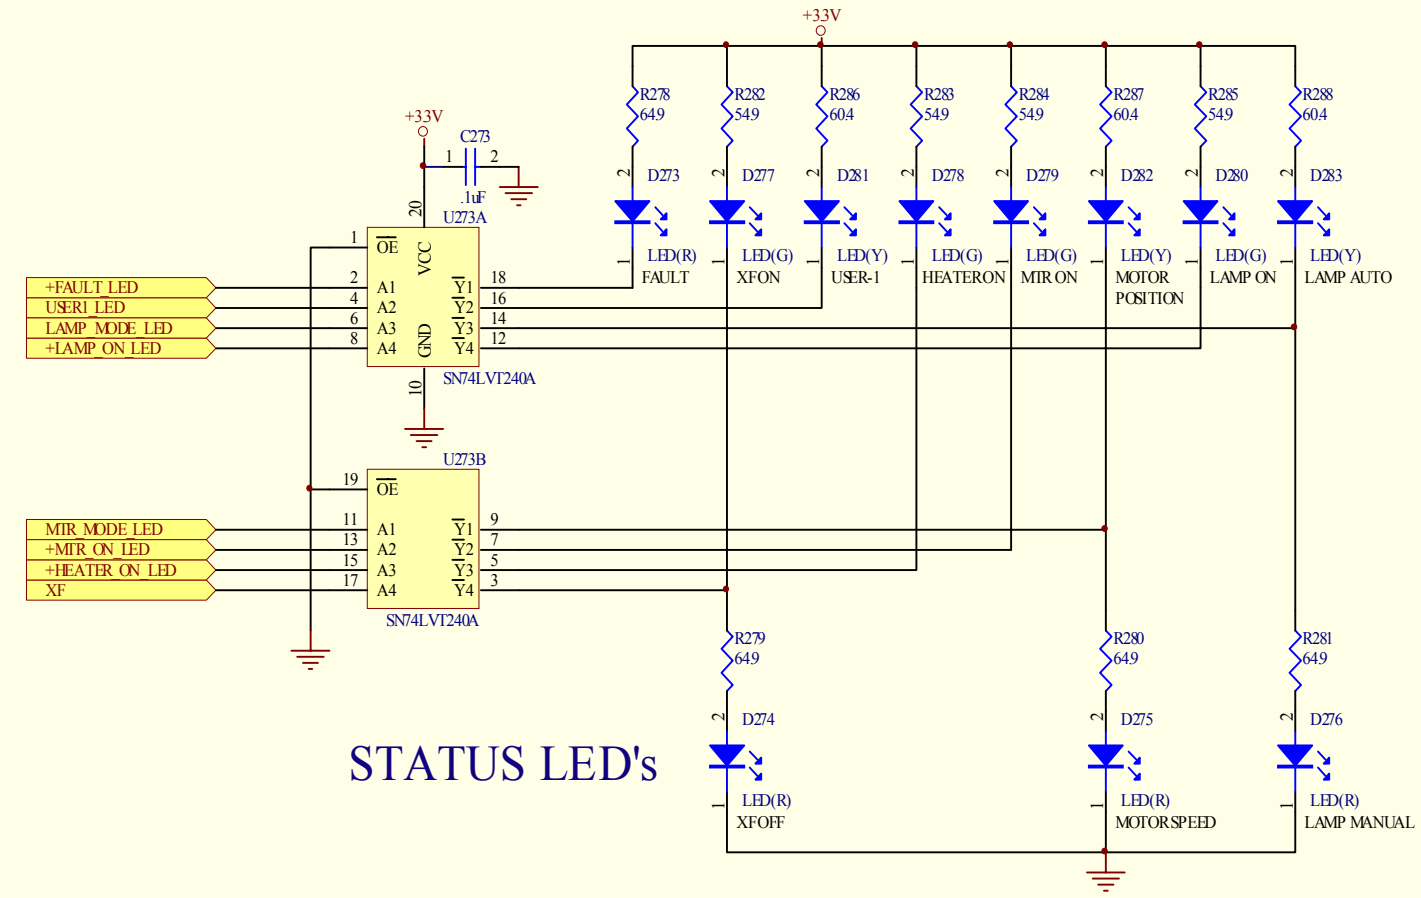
+33V

R278
649
R282
549
R286
604
R283
549
R284
549
R287
604
R285
549
R288
604

D273
D277
D281
D278
D279
D282
D280
D283

2 2 2 2 2 2 2 2

LED(R)
FAULT
LED(G)
XFON
LED(Y)
USER-1
LED(G)
HEATERON
LED(G)
MIR ON
LED(Y)
MOTOR
POSITION
LED(G)
LAMP ON
LED(Y)
LAMP AUTO

1 1 1 1 1 1 1 1

+33V
C273
1 2
.1uF
20
U273A

+FAULT_LED
USER1_LED
LAMP_MODE_LED
+LAMP_ON_LED

1 $\overline{OE}$
2 A1
4 A2
6 A3
8 A4
VCC
GND
$\overline{Y}$1 18
$\overline{Y}$2 16
$\overline{Y}$3 14
$\overline{Y}$4 12
10
SN74LVT240A

U273B
19 $\overline{OE}$
MIR_MODE_LED
+MIR_ON_LED
+HEATER_ON_LED
XF
11 A1
13 A2
15 A3
17 A4
$\overline{Y}$1 9
$\overline{Y}$2 7
$\overline{Y}$3 5
$\overline{Y}$4 3
SN74LVT240A

R279
649
2
D274
LED(R)
XFOFF
1

R280
649
2
D275
LED(R)
MOTORSPEED
1

R281
649
2
D276
LED(R)
LAMP MANUAL
1

STATUS LED's